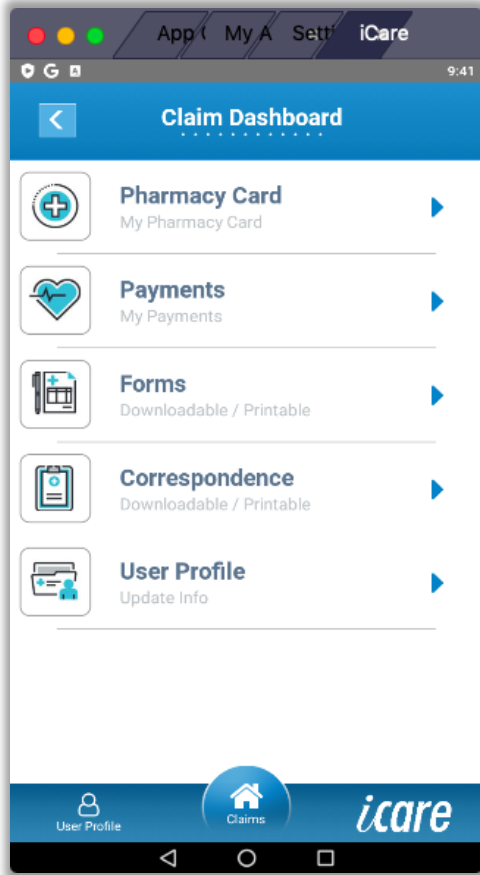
App ( My A Setti iCare

G

9:41

Claim Dashboard

Pharmacy Card
My Pharmacy Card

Payments
My Payments

Forms
Downloadable / Printable

Correspondence
Downloadable / Printable

User Profile
Update Info

User Profile

Claims

icare